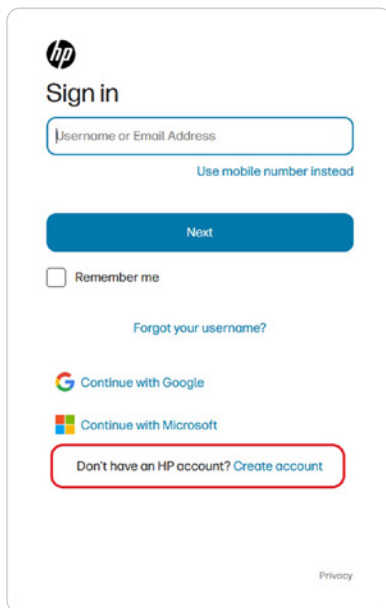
hp

Sign in

Username or Email Address

Use mobile number instead

Next

Remember me

Forgot your username?

Continue with Google

Continue with Microsoft

Don't have an HP account? Create account

Privacy